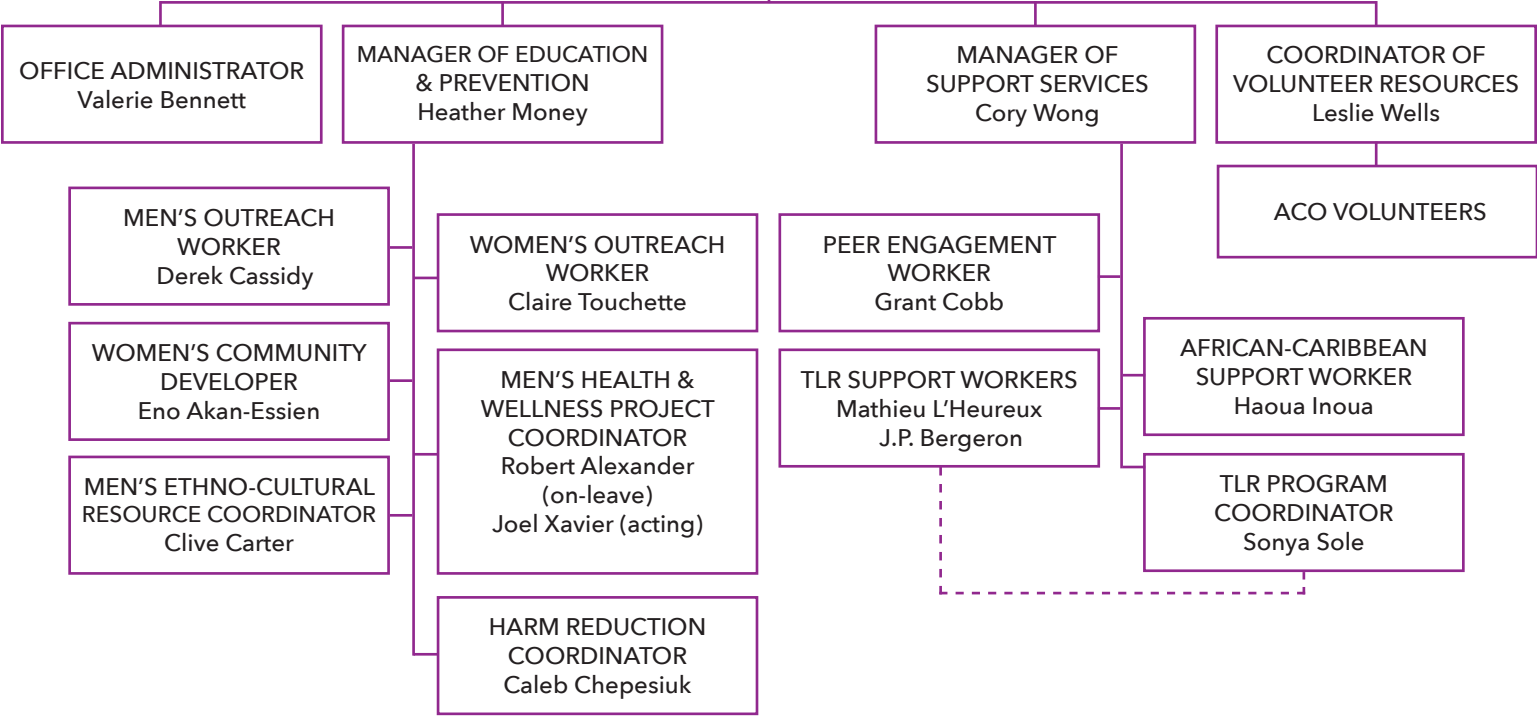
OFFICE ADMINISTRATOR
Valerie Bennett

MANAGER OF EDUCATION & PREVENTION
Heather Money

MANAGER OF SUPPORT SERVICES
Cory Wong

COORDINATOR OF VOLUNTEER RESOURCES
Leslie Wells

ACO VOLUNTEERS

MEN'S OUTREACH WORKER
Derek Cassidy

WOMEN'S OUTREACH WORKER
Claire Touchette

WOMEN'S COMMUNITY DEVELOPER
Eno Akan-Essien

MEN'S HEALTH & WELLNESS PROJECT COORDINATOR
Robert Alexander
(on-leave)
Joel Xavier (acting)

MEN'S ETHNO-CULTURAL RESOURCE COORDINATOR
Clive Carter

HARM REDUCTION COORDINATOR
Caleb Chepesiuk

PEER ENGAGEMENT WORKER
Grant Cobb

TLR SUPPORT WORKERS
Mathieu L'Heureux
J.P. Bergeron

AFRICAN-CARIBBEAN SUPPORT WORKER
Haoua Inoua

TLR PROGRAM COORDINATOR
Sonya Sole